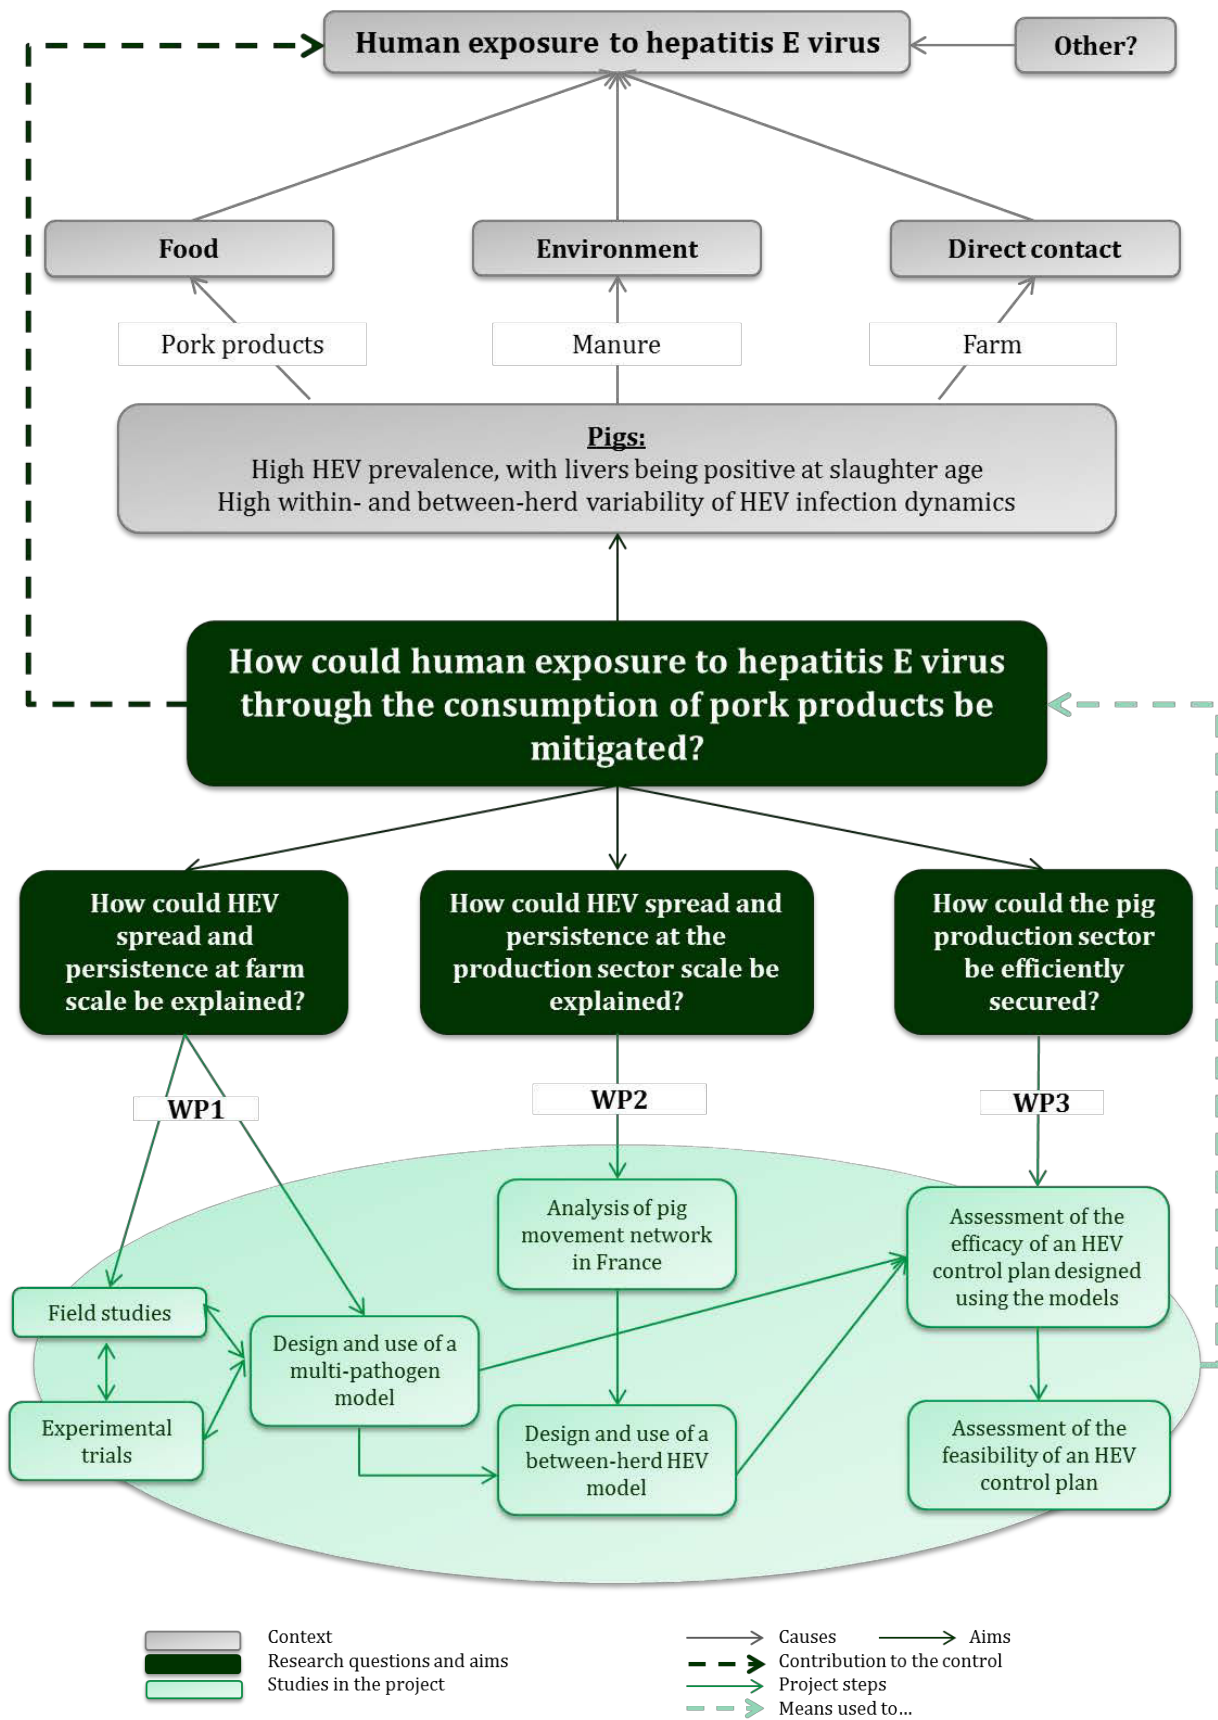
Human exposure to hepatitis E virus

Other?

Food

Environment

Direct contact

Pork products

Manure

Farm

Pigs:
High HEV prevalence, with livers being positive at slaughter age
High within- and between-herd variability of HEV infection dynamics

How could human exposure to hepatitis E virus through the consumption of pork products be mitigated?

How could HEV spread and persistence at farm scale be explained?

How could HEV spread and persistence at the production sector scale be explained?

How could the pig production sector be efficiently secured?

WP1

WP2

WP3

Analysis of pig movement network in France

Assessment of the efficacy of an HEV control plan designed using the models

Field studies

Design and use of a multi-pathogen model

Experimental trials

Design and use of a between-herd HEV model

Assessment of the feasibility of an HEV control plan

Context
Research questions and aims
Studies in the project

Causes
Aims
Contribution to the control
Project steps
Means used to...